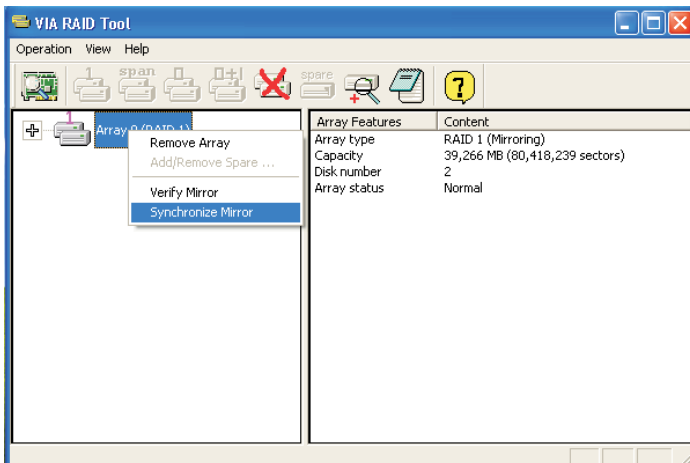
VIA RAID Tool

Operation View Help

1 span spare

1 Array 0 (RAID 1)

Remove Array
Add/Remove Spare ...
Verify Mirror
Synchronize Mirror

| Array Features | Content |
|---|---|
| Array type | RAID 1 (Mirroring) |
| Capacity | 39,266 MB (80,418,239 sectors) |
| Disk number | 2 |
| Array status | Normal |